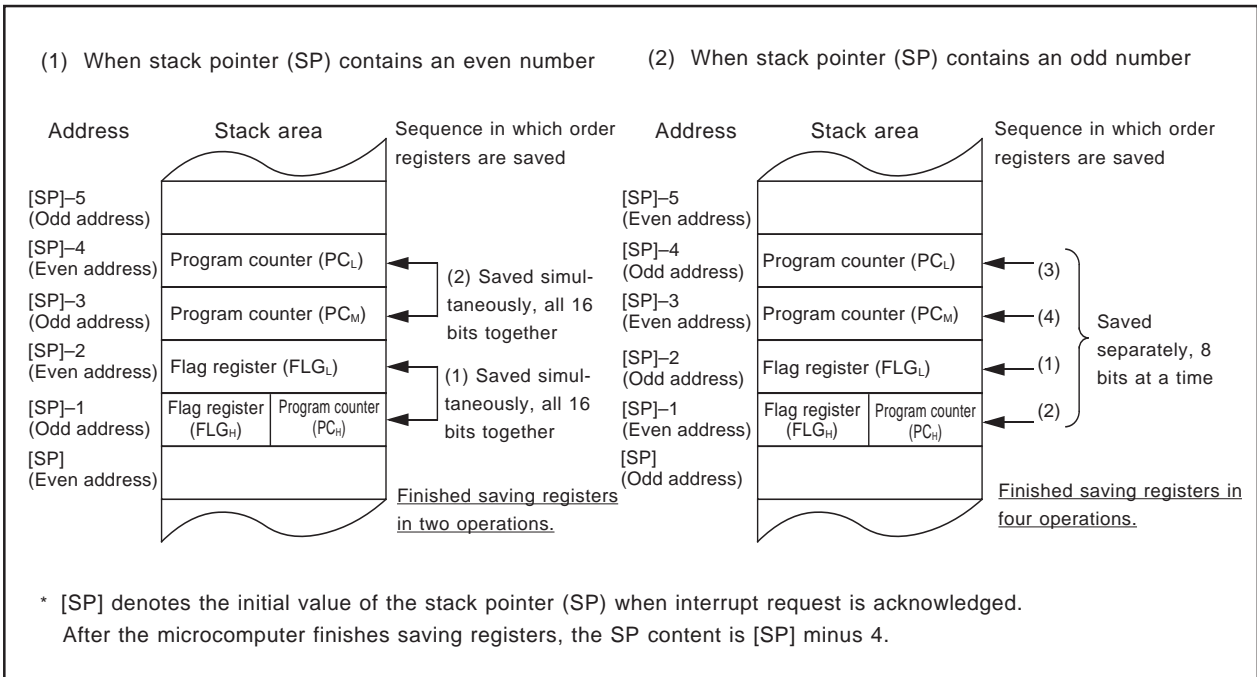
(1) When stack pointer (SP) contains an even number

Address

Stack area

Sequence in which order registers are saved

[SP]–5 (Odd address)

[SP]–4 (Even address) Program counter ($PC_L$)

[SP]–3 (Odd address) Program counter ($PC_M$)

[SP]–2 (Even address) Flag register ($FLG_L$)

[SP]–1 (Odd address) Flag register ($FLG_H$) Program counter ($PC_H$)

[SP] (Even address)

(2) Saved simultaneously, all 16 bits together

(1) Saved simultaneously, all 16 bits together

Finished saving registers in two operations.

(2) When stack pointer (SP) contains an odd number

Address

Stack area

Sequence in which order registers are saved

[SP]–5 (Even address)

[SP]–4 (Odd address) Program counter ($PC_L$)

[SP]–3 (Even address) Program counter ($PC_M$)

[SP]–2 (Odd address) Flag register ($FLG_L$)

[SP]–1 (Even address) Flag register ($FLG_H$) Program counter ($PC_H$)

[SP] (Odd address)

(3)

(4)

(1)

(2)

Saved separately, 8 bits at a time

Finished saving registers in four operations.

* [SP] denotes the initial value of the stack pointer (SP) when interrupt request is acknowledged. After the microcomputer finishes saving registers, the SP content is [SP] minus 4.